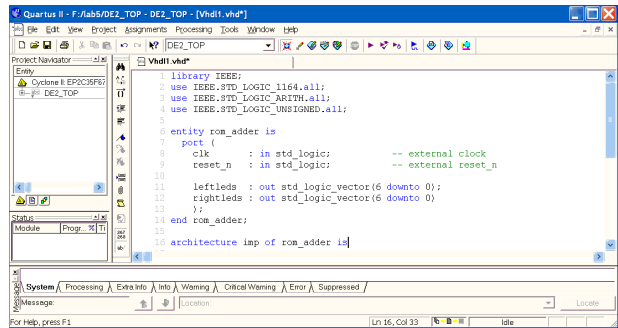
Quartus II - F:/lab5/DE2_TOP - DE2_TOP - [Vhdl1.vhd*]

File Edit View Project Assignments Processing Tools Window Help

DE2_TOP

Project Navigator

Entity

Cyclone II: EP2C35F67

DE2_TOP

Status

Module Progr... % Ti

Vhdl1.vhd*

1 library IEEE;
2 use IEEE.STD_LOGIC_1164.all;
3 use IEEE.STD_LOGIC_ARITH.all;
4 use IEEE.STD_LOGIC_UNSIGNED.all;
5
6 entity rom_adder is
7 port (
8 clk : in std_logic; -- external clock
9 reset_n : in std_logic; -- external reset_n
10
11 leftleds : out std_logic_vector(6 downto 0);
12 rightleds : out std_logic_vector(6 downto 0)
13 );
14 end rom_adder;
15
16 architecture imp of rom_adder is

System Processing Extra Info Info Warning Critical Warning Error Suppressed

Message:

Location

Locate

For Help, press F1

Ln 16, Col 33

Idle